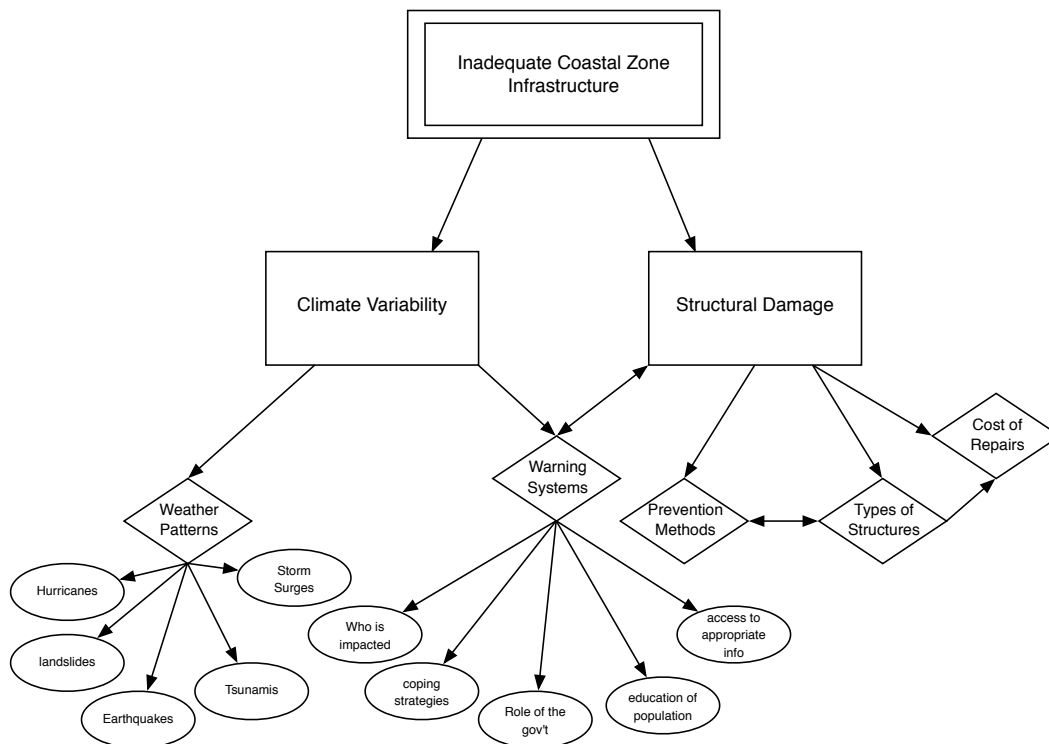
Inadequate Coastal Zone Infrastructure

Climate Variability

Structural Damage

Weather Patterns

Warning Systems

Prevention Methods

Types of Structures

Cost of Repairs

Hurricanes

Storm Surges

landslides

Tsunamis

Earthquakes

Who is impacted

coping strategies

Role of the gov't

education of population

access to appropriate info